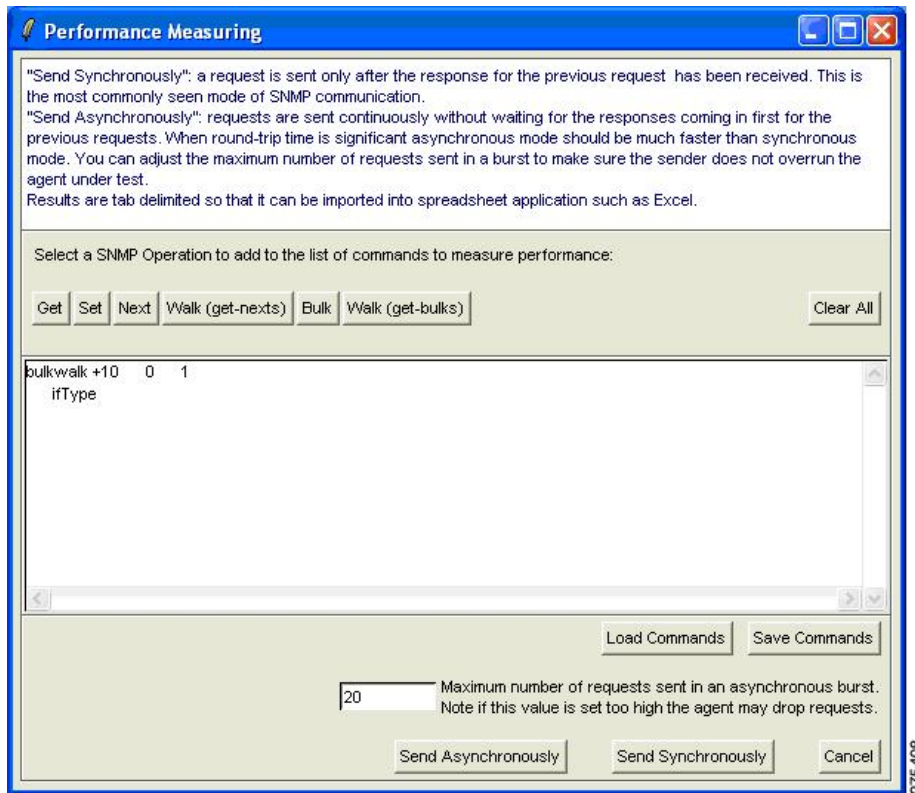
Performance Measuring

"Send Synchronously": a request is sent only after the response for the previous request has been received. This is the most commonly seen mode of SNMP communication.
"Send Asynchronously": requests are sent continuously without waiting for the responses coming in first for the previous requests. When round-trip time is significant asynchronous mode should be much faster than synchronous mode. You can adjust the maximum number of requests sent in a burst to make sure the sender does not overrun the agent under test.
Results are tab delimited so that it can be imported into spreadsheet application such as Excel.

Select a SNMP Operation to add to the list of commands to measure performance:

Get Set Next Walk (get-nexts) Bulk Walk (get-bulks) Clear All

bulkwalk +10 0 1
ifType

Load Commands Save Commands

20 Maximum number of requests sent in an asynchronous burst.
Note if this value is set too high the agent may drop requests.

Send Asynchronously Send Synchronously Cancel

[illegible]